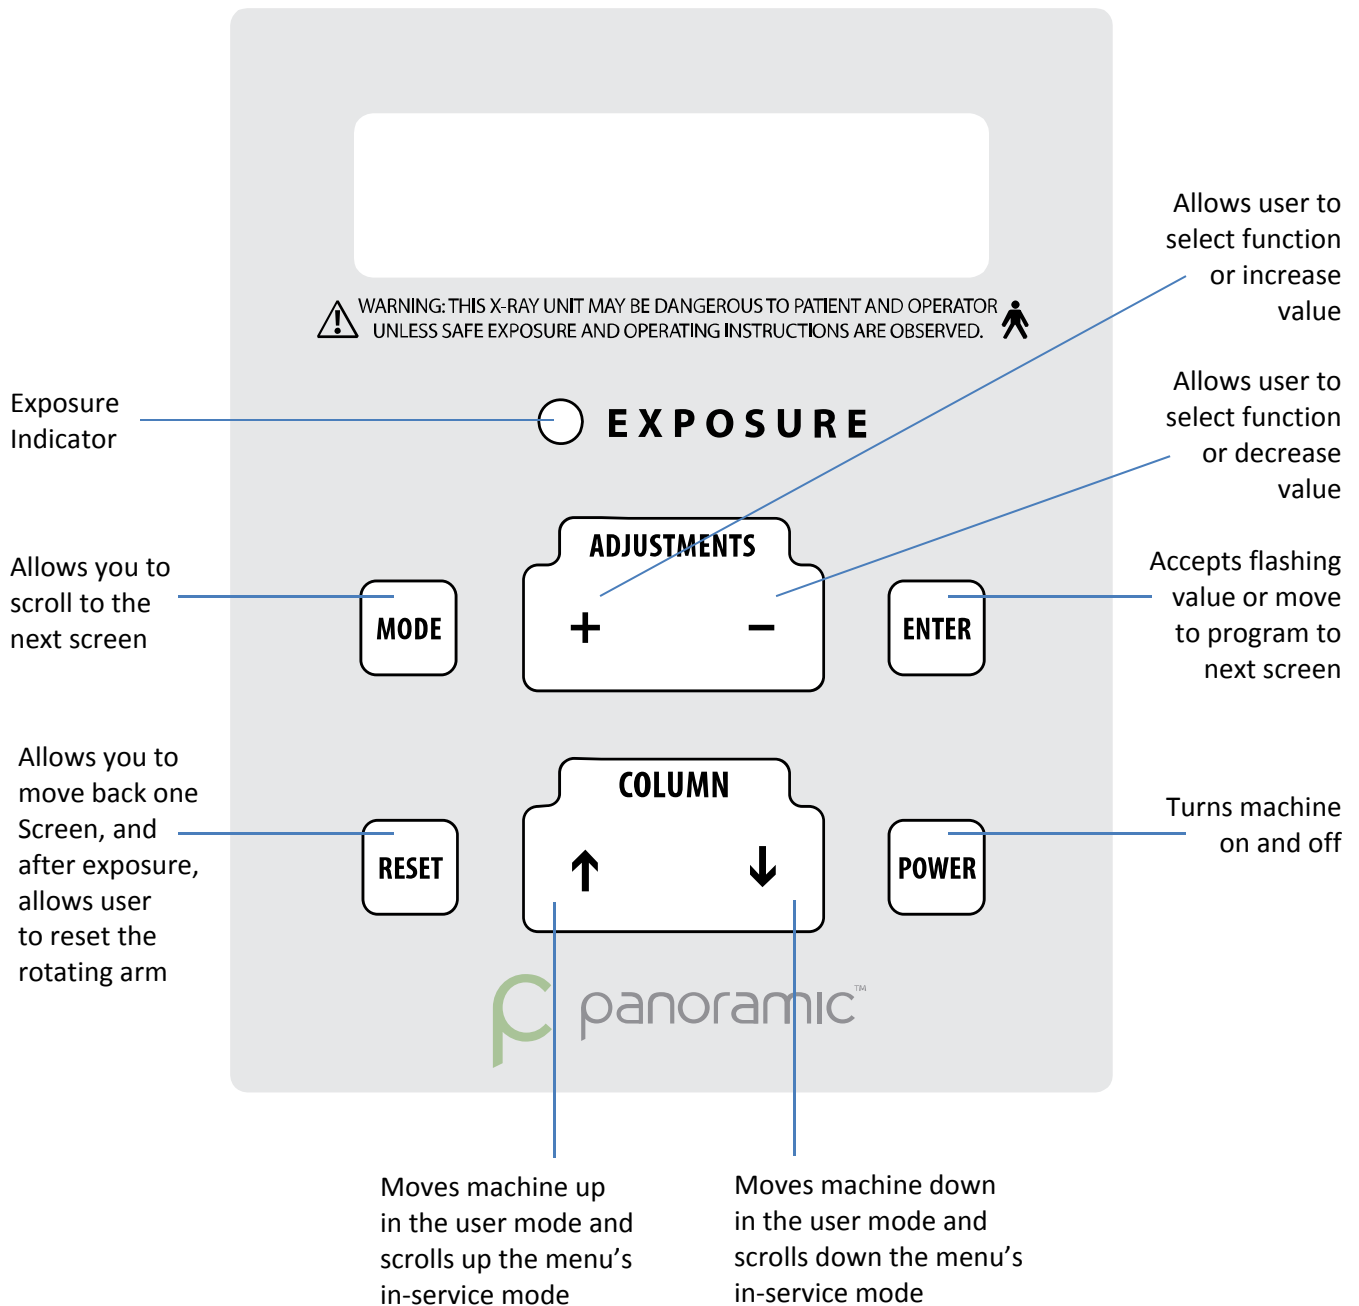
Allows user to select function or increase value

Allows user to select function or decrease value

WARNING: THIS X-RAY UNIT MAY BE DANGEROUS TO PATIENT AND OPERATOR UNLESS SAFE EXPOSURE AND OPERATING INSTRUCTIONS ARE OBSERVED.

Exposure Indicator

EXPOSURE

ADJUSTMENTS

+ −

Allows you to scroll to the next screen

MODE

ENTER

Accepts flashing value or move to program to next screen

COLUMN

Allows you to move back one Screen, and after exposure, allows user to reset the rotating arm

RESET

↑ ↓

POWER

Turns machine on and off

panoramic™

Moves machine up in the user mode and scrolls up the menu's in-service mode

Moves machine down in the user mode and scrolls down the menu's in-service mode